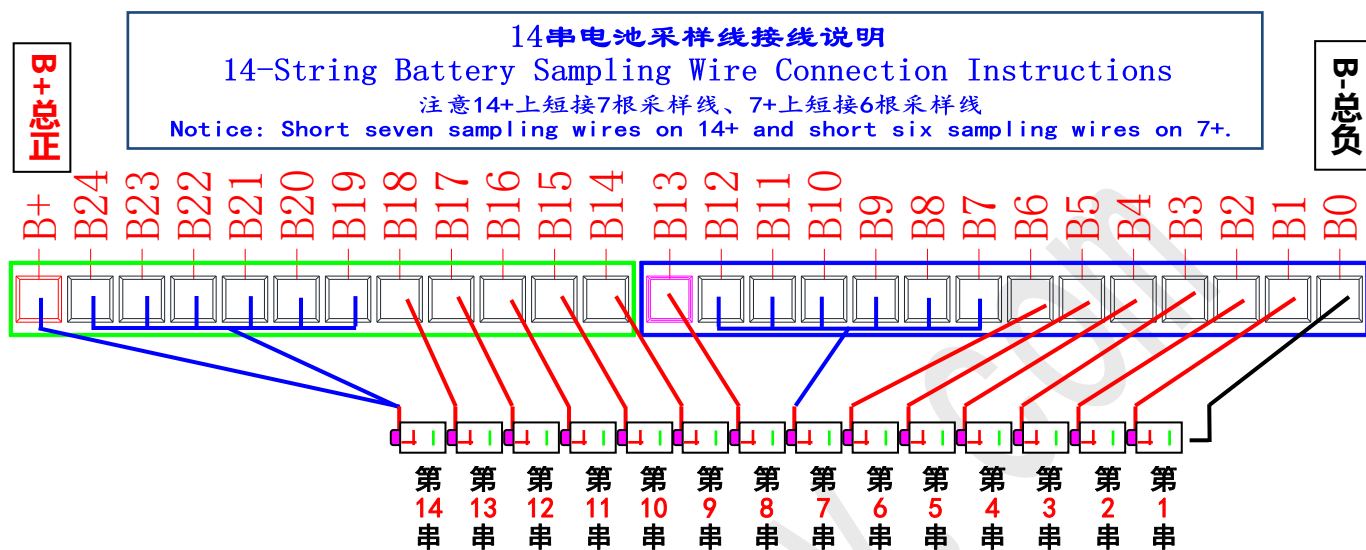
B+总正

14串电池采样线接线说明
14-String Battery Sampling Wire Connection Instructions
注意14+上短接7根采样线、7+上短接6根采样线
Notice: Short seven sampling wires on 14+ and short six sampling wires on 7+.

B-总负

B+ B24 B23 B22 B21 B20 B19 B18 B17 B16 B15 B14 B13 B12 B11 B10 B9 B8 B7 B6 B5 B4 B3 B2 B1 B0

第14串 第13串 第12串 第11串 第10串 第9串 第8串 第7串 第6串 第5串 第4串 第3串 第2串 第1串